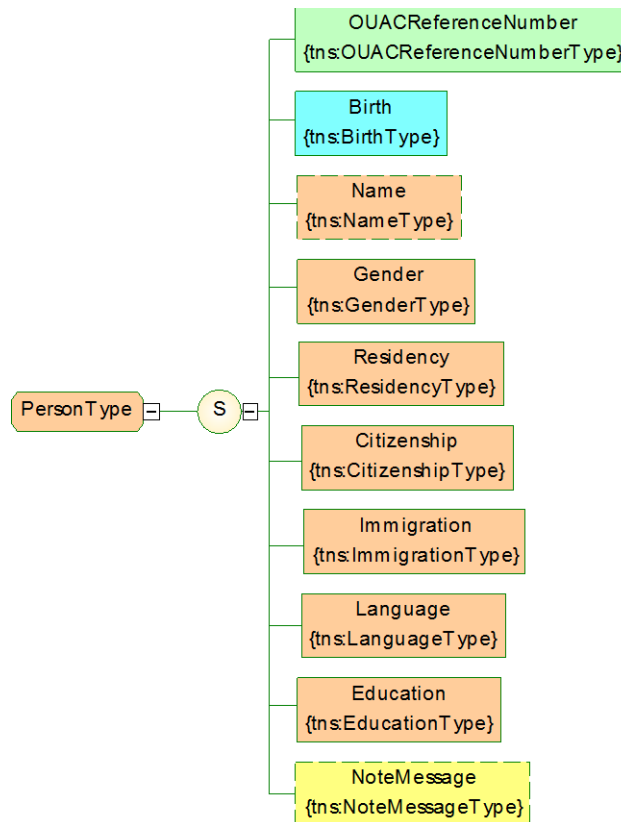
PersonType

S

OUACReferenceNumber
{tns:OUACReferenceNumberType}

Birth
{tns:BirthType}

Name
{tns:NameType}

Gender
{tns:GenderType}

Residency
{tns:ResidencyType}

Citizenship
{tns:CitizenshipType}

Immigration
{tns:ImmigrationType}

Language
{tns:LanguageType}

Education
{tns:EducationType}

NoteMessage
{tns:NoteMessageType}